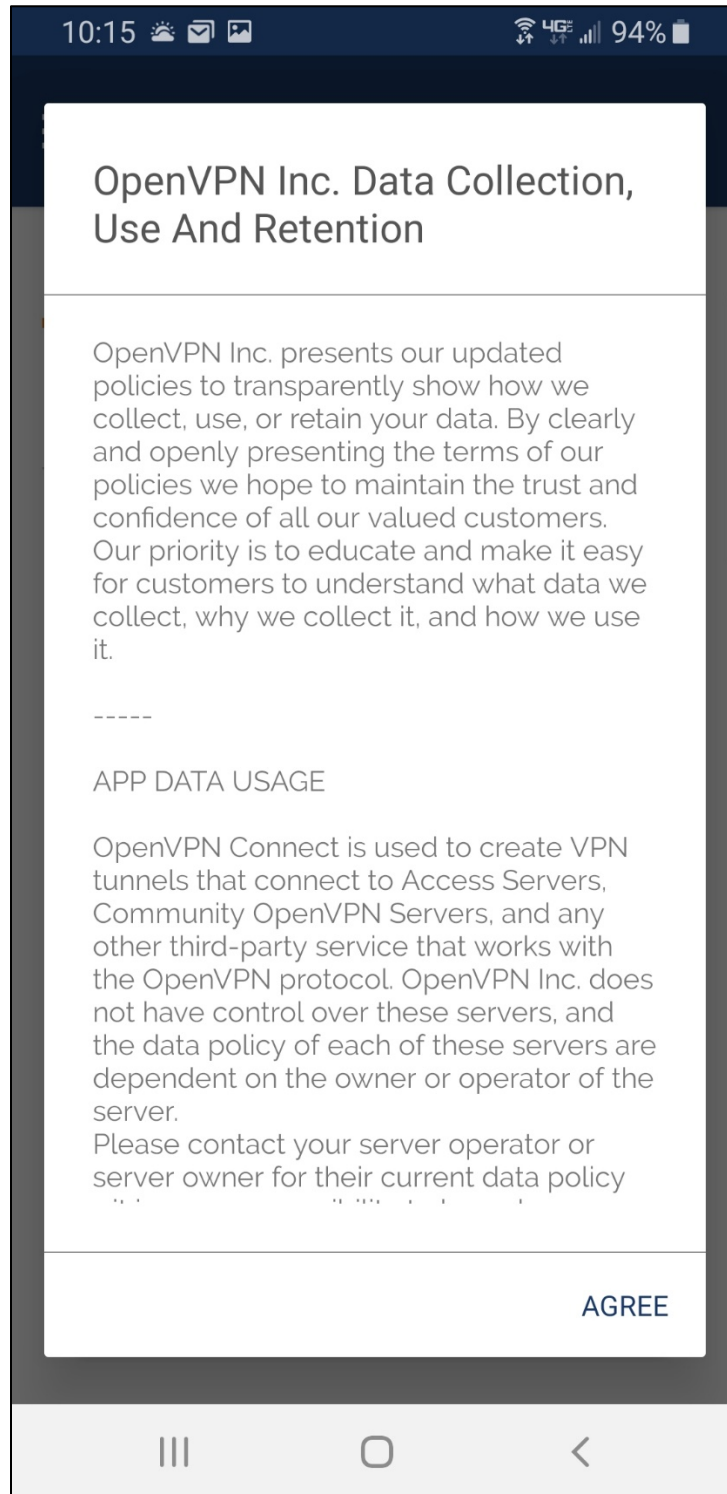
10:15 94%

OpenVPN Inc. Data Collection, Use And Retention

OpenVPN Inc. presents our updated policies to transparently show how we collect, use, or retain your data. By clearly and openly presenting the terms of our policies we hope to maintain the trust and confidence of all our valued customers. Our priority is to educate and make it easy for customers to understand what data we collect, why we collect it, and how we use it.

-----

APP DATA USAGE

OpenVPN Connect is used to create VPN tunnels that connect to Access Servers, Community OpenVPN Servers, and any other third-party service that works with the OpenVPN protocol. OpenVPN Inc. does not have control over these servers, and the data policy of each of these servers are dependent on the owner or operator of the server.
Please contact your server operator or server owner for their current data policy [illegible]

AGREE